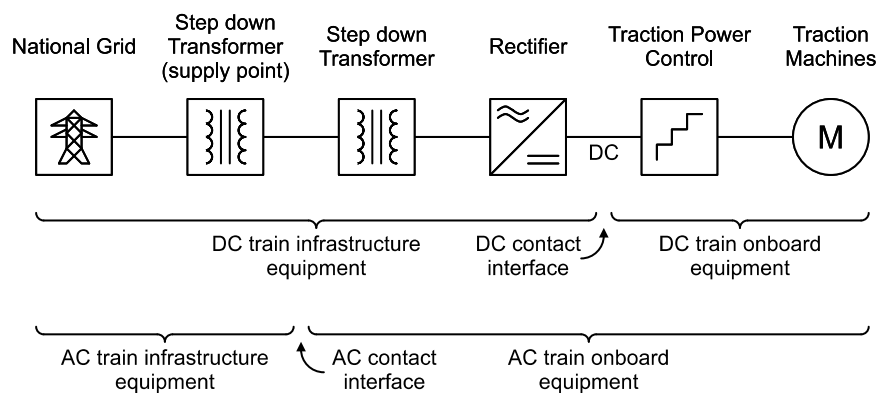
National Grid

Step down Transformer (supply point)

Step down Transformer

Rectifier

Traction Power Control

Traction Machines

M

DC

DC train infrastructure equipment

DC contact interface

DC train onboard equipment

AC train infrastructure equipment

AC contact interface

AC train onboard equipment